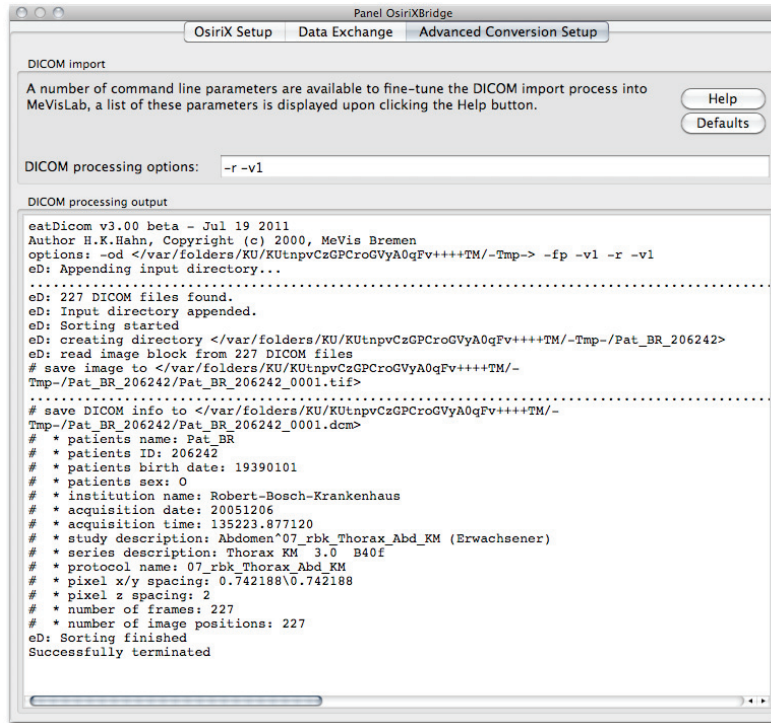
Panel OsiriXBridge

OsiriX Setup | Data Exchange | Advanced Conversion Setup

DICOM import

A number of command line parameters are available to fine-tune the DICOM import process into MeVisLab, a list of these parameters is displayed upon clicking the Help button.

Help

Defaults

DICOM processing options: -r -v1

DICOM processing output

eatDicom v3.00 beta - Jul 19 2011
Author H.K.Hahn, Copyright (c) 2000, MeVis Bremen
options: -od </var/folders/KU/KUtnpvCzGPCroGVyA0qFv++++TM/-Tmp-> -fp -v1 -r -v1
eD: Appending input directory...
................................................................................
eD: 227 DICOM files found.
eD: Input directory appended.
eD: Sorting started
eD: creating directory </var/folders/KU/KUtnpvCzGPCroGVyA0qFv++++TM/-Tmp-/Pat_BR_206242>
eD: read image block from 227 DICOM files
# save image to </var/folders/KU/KUtnpvCzGPCroGVyA0qFv++++TM/-Tmp-/Pat_BR_206242/Pat_BR_206242_0001.tif>
................................................................................
# save DICOM info to </var/folders/KU/KUtnpvCzGPCroGVyA0qFv++++TM/-Tmp-/Pat_BR_206242/Pat_BR_206242_0001.dcm>
# * patients name: Pat_BR
# * patients ID: 206242
# * patients birth date: 19390101
# * patients sex: O
# * institution name: Robert-Bosch-Krankenhaus
# * acquisition date: 20051206
# * acquisition time: 135223.877120
# * study description: Abdomen^07_rbk_Thorax_Abd_KM (Erwachsener)
# * series description: Thorax KM 3.0 B40f
# * protocol name: 07_rbk_Thorax_Abd_KM
# * pixel x/y spacing: 0.742188\0.742188
# * pixel z spacing: 2
# * number of frames: 227
# * number of image positions: 227
eD: Sorting finished
Successfully terminated